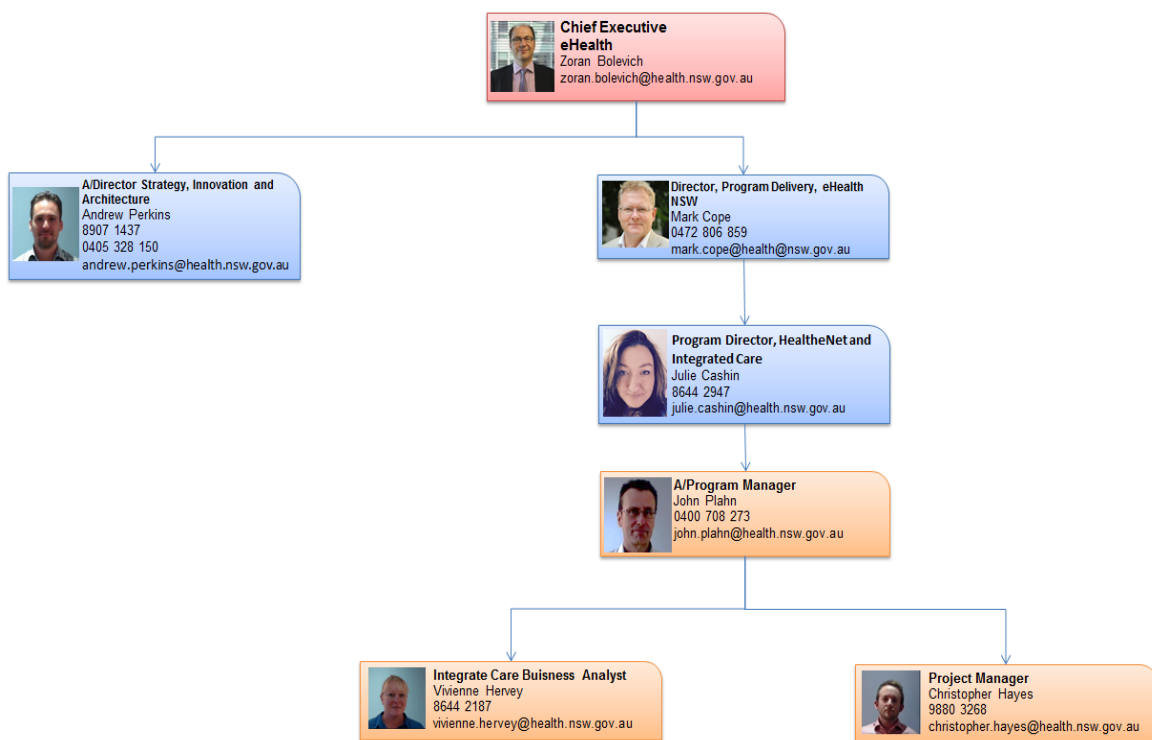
Chief Executive
eHealth
Zoran Bolevich
zoran.bolevich@health.nsw.gov.au

A/Director Strategy, Innovation and Architecture
Andrew Perkins
8907 1437
0405 328 150
andrew.perkins@health.nsw.gov.au

Director, Program Delivery, eHealth NSW
Mark Cope
0472 806 859
mark.cope@health@nsw.gov.au

Program Director, HealtheNet and Integrated Care
Julie Cashin
8644 2947
julie.cashin@health.nsw.gov.au

A/Program Manager
John Plahn
0400 708 273
john.plahn@health.nsw.gov.au

Integrate Care Buisness Analyst
Vivienne Hervey
8644 2187
vivienne.hervey@health.nsw.gov.au

Project Manager
Christopher Hayes
9880 3268
christopher.hayes@health.nsw.gov.au